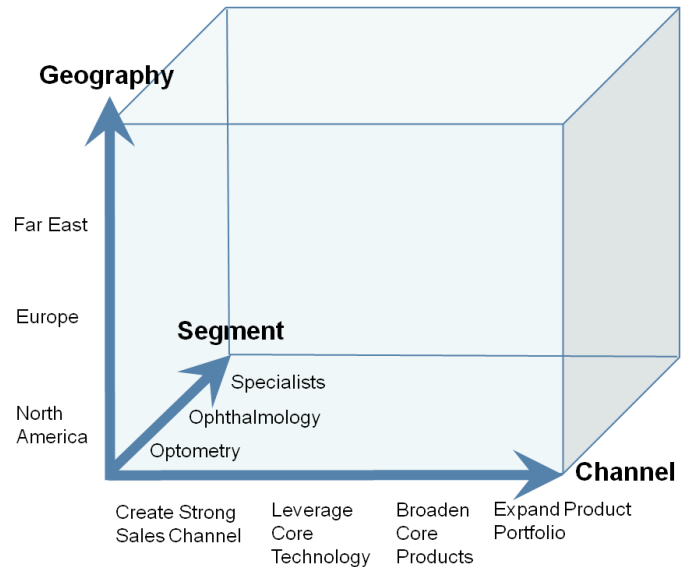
Geography

Far East

Europe

North America

Segment

Specialists

Ophthalmology

Optometry

Channel

Create Strong Sales Channel

Leverage Core Technology

Broaden Core Products

Expand Product Portfolio